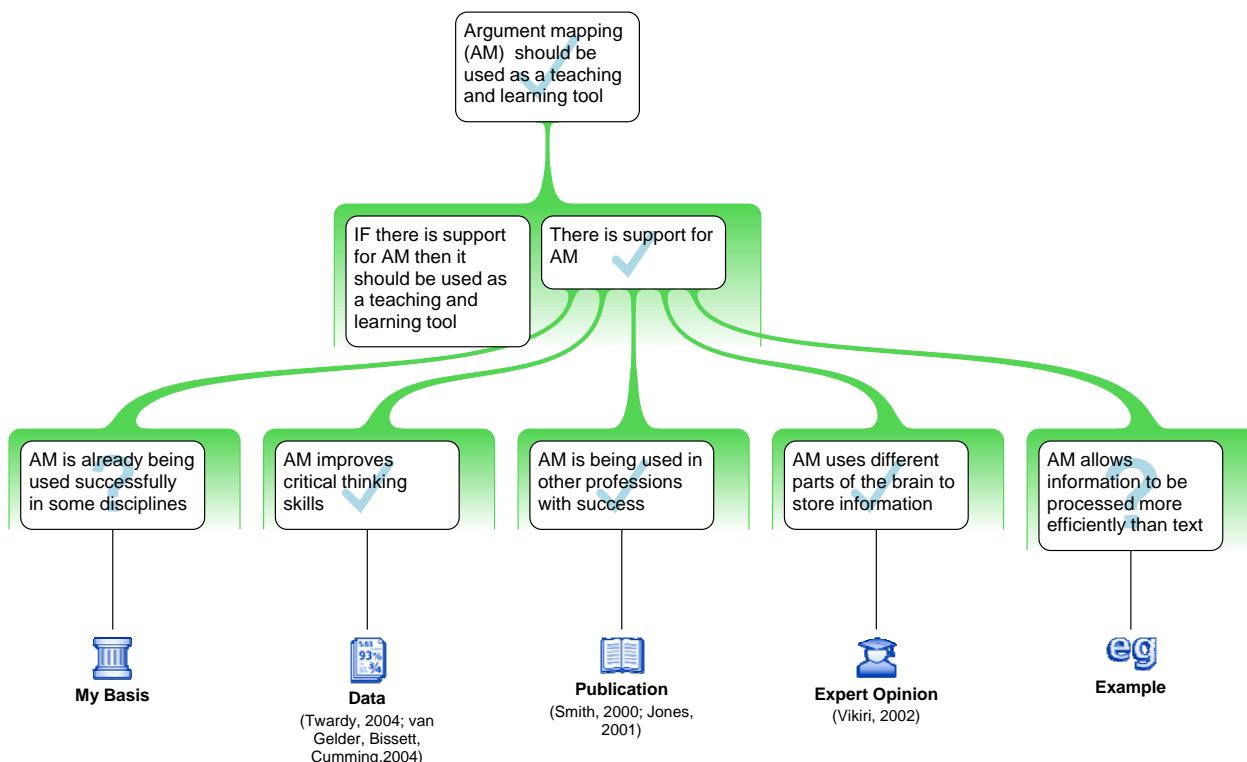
Argument mapping (AM) should be used as a teaching and learning tool

IF there is support for AM then it should be used as a teaching and learning tool

There is support for AM

AM is already being used successfully in some disciplines

AM improves critical thinking skills

AM is being used in other professions with success

AM uses different parts of the brain to store information

AM allows information to be processed more efficiently than text

My Basis

5.63
93%
¾

Data
(Twardy, 2004; van Gelder, Bissett, Cumming,2004)

Publication
(Smith, 2000; Jones, 2001)

Expert Opinion
(Vikiri, 2002)

eg
Example